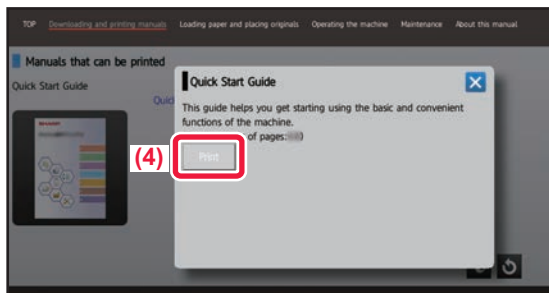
TOP Downloading and printing manuals Loading paper and placing originals Operating the machine Maintenance About this manual

Manuals that can be printed

Quick Start Guide

Quic

Quick Start Guide

This guide helps you get starting using the basic and convenient functions of the machine.

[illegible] of pages:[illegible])

(4)

Print